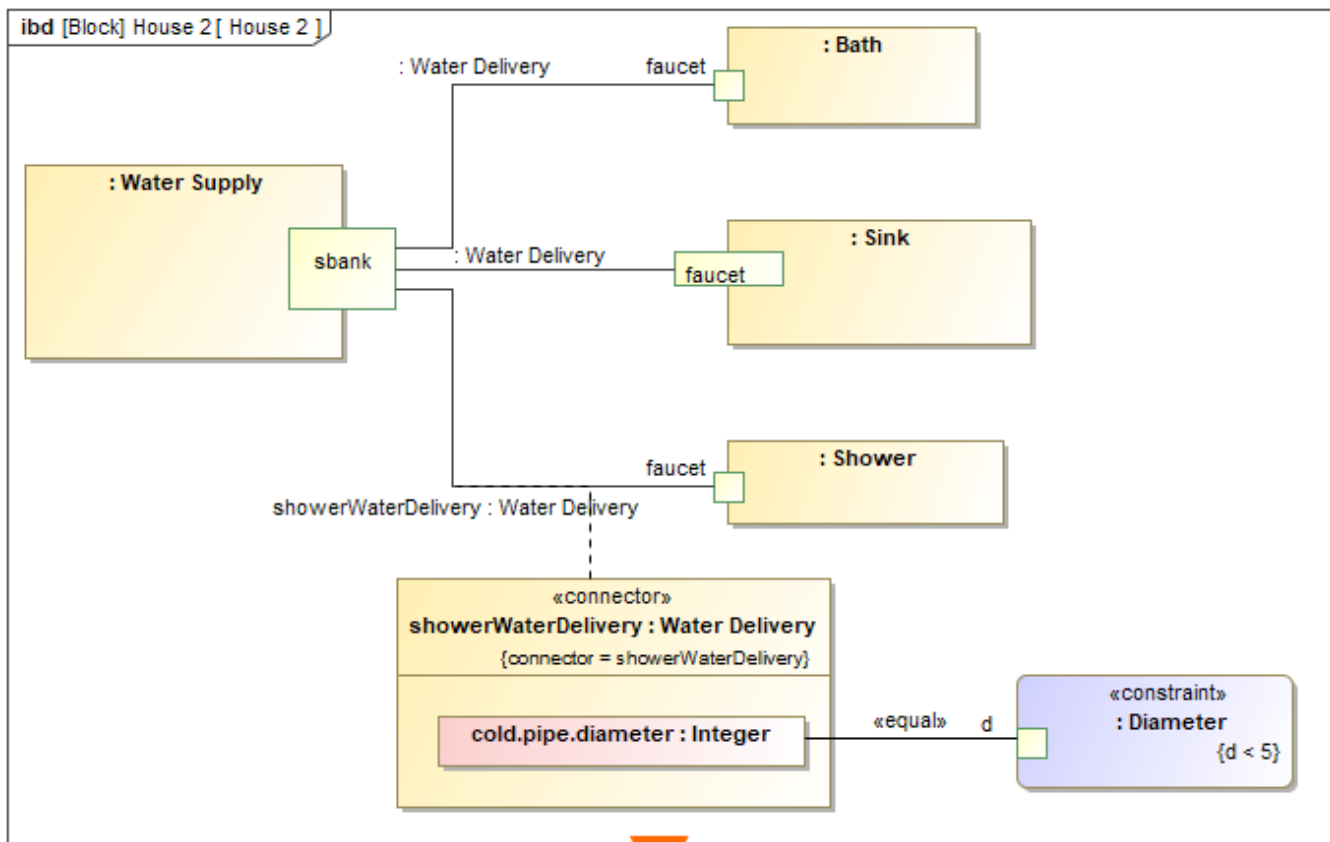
ibd [Block] House 2 [ House 2 ]

: Water Delivery

faucet

: Bath

: Water Supply

sbank

: Water Delivery

: Sink

faucet

faucet

: Shower

showerWaterDelivery : Water Delivery

«connector»
showerWaterDelivery : Water Delivery
{connector = showerWaterDelivery}

cold.pipe.diameter : Integer

«equal»

d

«constraint»
: Diameter
{d < 5}